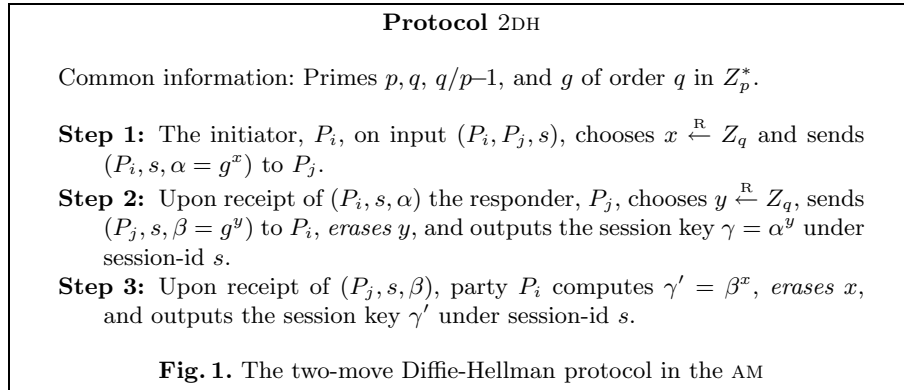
**Protocol** 2DH

Common information: Primes $p, q$, $q/p{-}1$, and $g$ of order $q$ in $Z_p^*$.

**Step 1:** The initiator, $P_i$, on input $(P_i, P_j, s)$, chooses $x \stackrel{R}{\leftarrow} Z_q$ and sends $(P_i, s, \alpha = g^x)$ to $P_j$.

**Step 2:** Upon receipt of $(P_i, s, \alpha)$ the responder, $P_j$, chooses $y \stackrel{R}{\leftarrow} Z_q$, sends $(P_j, s, \beta = g^y)$ to $P_i$, *erases* $y$, and outputs the session key $\gamma = \alpha^y$ under session-id $s$.

**Step 3:** Upon receipt of $(P_j, s, \beta)$, party $P_i$ computes $\gamma' = \beta^x$, *erases* $x$, and outputs the session key $\gamma'$ under session-id $s$.

**Fig. 1.** The two-move Diffie-Hellman protocol in the AM